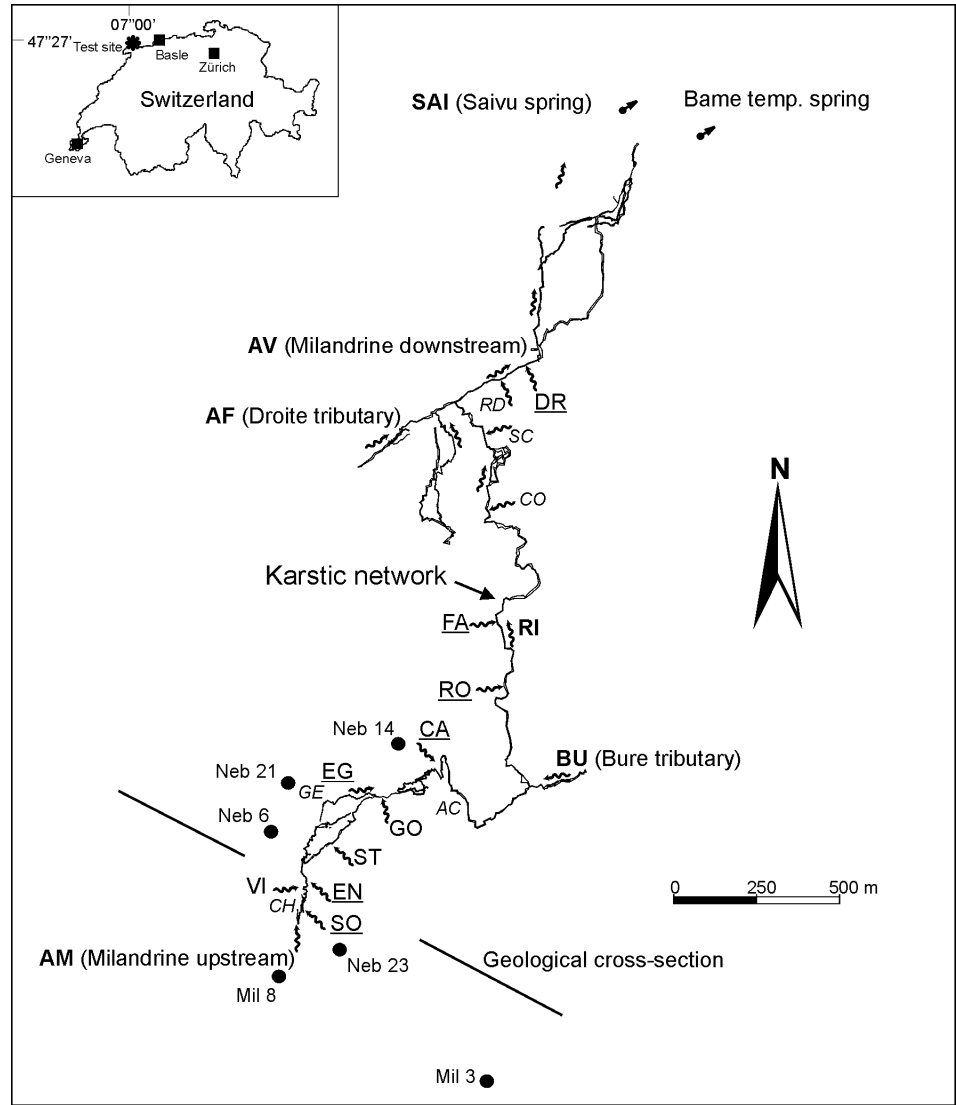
07"00'
47"27'
Test site
Basle
Zürich
Switzerland
Geneva

SAI (Saivu spring)
Bame temp. spring

AV (Milandrine downstream)
AF (Droite tributary)
RD
DR
SC
CO
N
Karstic network
FA
RI
RO
Neb 14
CA
BU (Bure tributary)
Neb 21
EG
GE
Neb 6
AC
GO
ST
VI
EN
CH
SO
0
250
500 m
AM (Milandrine upstream)
Neb 23
Mil 8
Geological cross-section
Mil 3